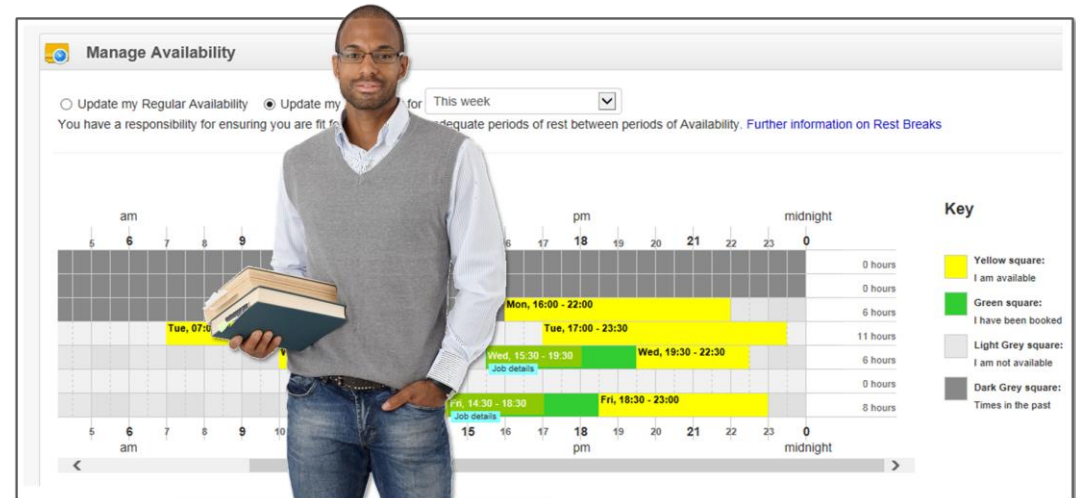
Manage Availability

Update my Regular Availability Update my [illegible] for This week

You have a responsibility for ensuring you are fit fo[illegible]dequate periods of rest between periods of Availability. Further information on Rest Breaks

am pm midnight

5 6 7 8 9 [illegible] 6 17 18 19 20 21 22 23 0

0 hours
0 hours
Mon, 16:00 - 22:00
6 hours
Tue, 07:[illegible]
Tue, 17:00 - 23:30
11 hours
Wed, 15:30 - 19:30
Job details
Wed, 19:30 - 22:30
6 hours
0 hours
Fri, 14:30 - 18:30
Job details
Fri, 18:30 - 23:00
8 hours

5 6 7 8 9 10 15 16 17 18 19 20 21 22 23 0
am pm midnight

Key

Yellow square:
I am available

Green square:
I have been booked

Light Grey square:
I am not available

Dark Grey square:
Times in the past